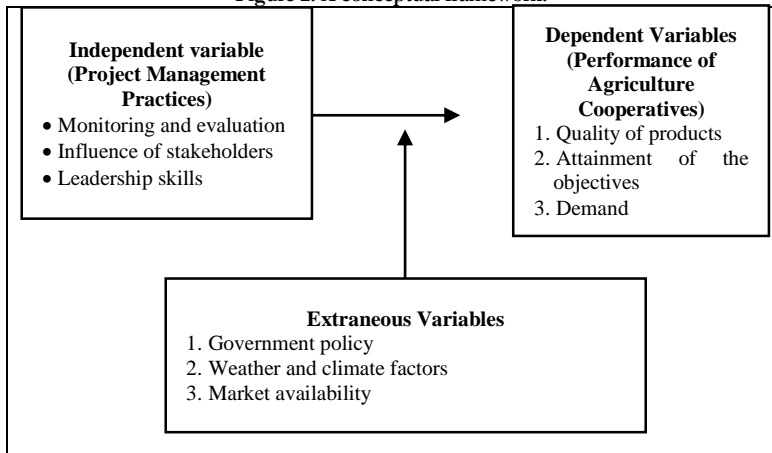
Figure 1: A conceptual framework

Independent variable (Project Management Practices)
• Monitoring and evaluation
• Influence of stakeholders
• Leadership skills

Dependent Variables (Performance of Agriculture Cooperatives)
1. Quality of products
2. Attainment of the objectives
3. Demand

Extraneous Variables
1. Government policy
2. Weather and climate factors
3. Market availability